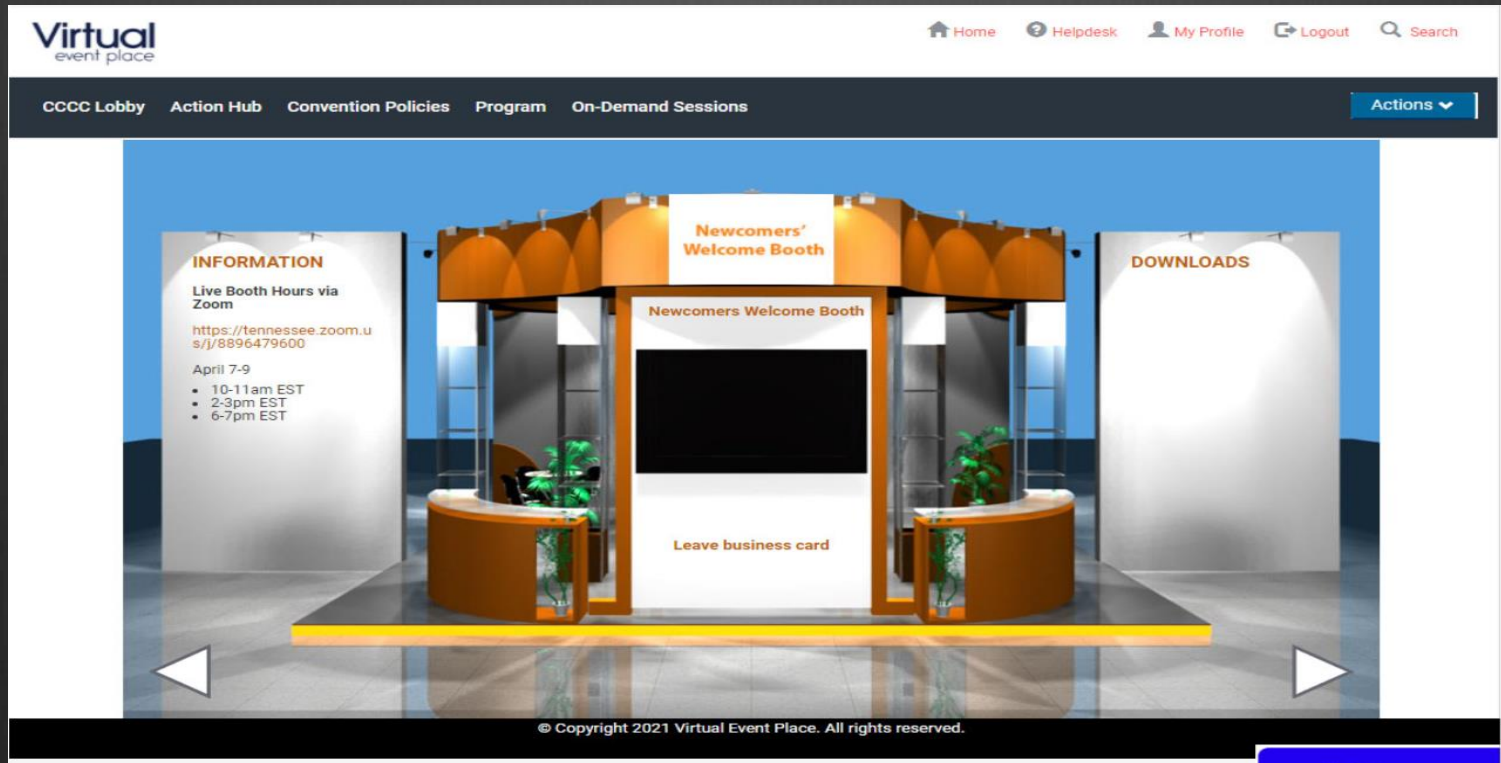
Virtual
event place

Home Helpdesk My Profile Logout Search

CCCC Lobby Action Hub Convention Policies Program On-Demand Sessions

Actions

INFORMATION

Live Booth Hours via Zoom

https://tennessee.zoom.us/j/8896479600

April 7-9

- 10-11am EST
- 2-3pm EST
- 6-7pm EST

Newcomers' Welcome Booth

Newcomers Welcome Booth

Leave business card

DOWNLOADS

© Copyright 2021 Virtual Event Place. All rights reserved.